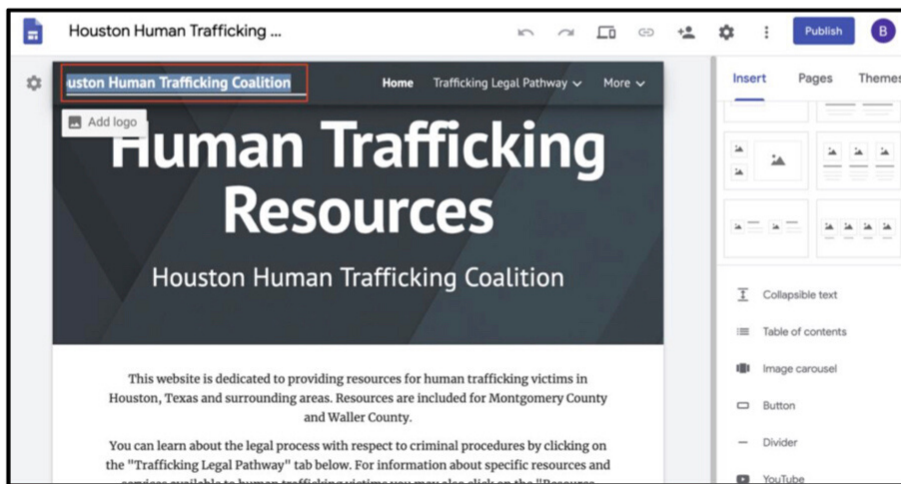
Houston Human Trafficking ...

Publish

B

uston Human Trafficking Coalition

Home Trafficking Legal Pathway More

Add logo

Human Trafficking Resources

Houston Human Trafficking Coalition

This website is dedicated to providing resources for human trafficking victims in Houston, Texas and surrounding areas. Resources are included for Montgomery County and Waller County.

You can learn about the legal process with respect to criminal procedures by clicking on the "Trafficking Legal Pathway" tab below. For information about specific resources and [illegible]

Insert Pages Themes

Collapsible text

Table of contents

Image carousel

Button

Divider

YouTube